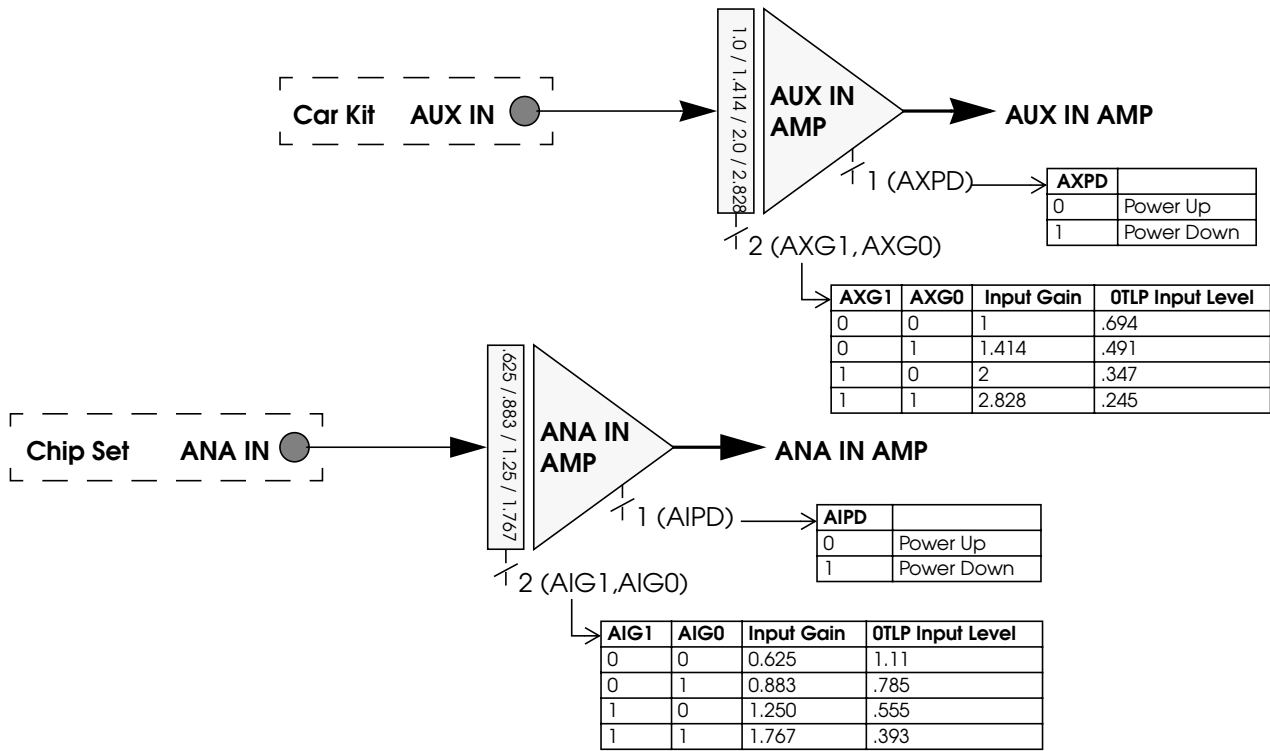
Car Kit AUX IN

1.0 / 1.414 / 2.0 / 2.828

AUX IN AMP

AUX IN AMP

1 (AXPD)

| AXPD | |
|---|---|
| 0 | Power Up |
| 1 | Power Down |

2 (AXG1, AXG0)

| AXG1 | AXG0 | Input Gain | 0TLP Input Level |
|---|---|---|---|
| 0 | 0 | 1 | .694 |
| 0 | 1 | 1.414 | .491 |
| 1 | 0 | 2 | .347 |
| 1 | 1 | 2.828 | .245 |

Chip Set ANA IN

.625 / .883 / 1.25 / 1.767

ANA IN AMP

ANA IN AMP

1 (AIPD)

| AIPD | |
|---|---|
| 0 | Power Up |
| 1 | Power Down |

2 (AIG1,AIG0)

| AIG1 | AIG0 | Input Gain | 0TLP Input Level |
|---|---|---|---|
| 0 | 0 | 0.625 | 1.11 |
| 0 | 1 | 0.883 | .785 |
| 1 | 0 | 1.250 | .555 |
| 1 | 1 | 1.767 | .393 |